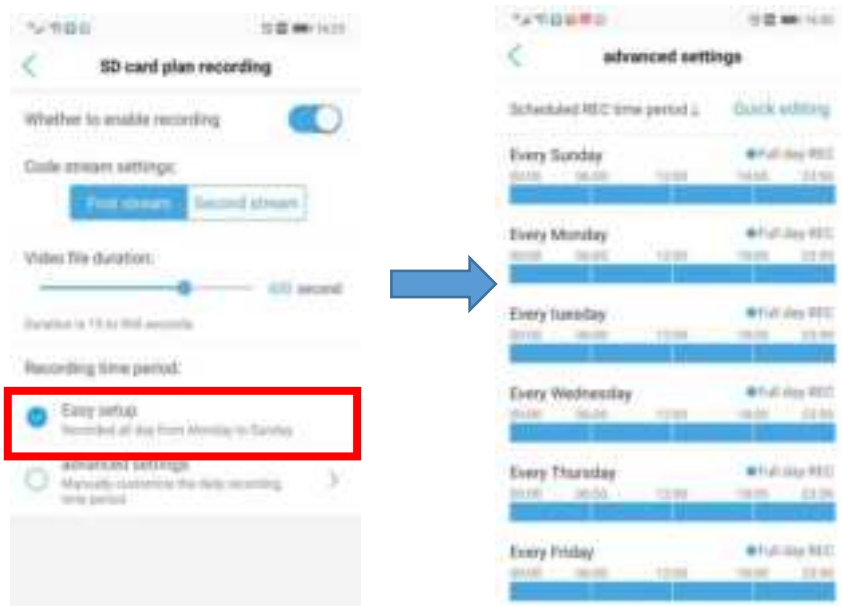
14:20

SD card plan recording

Whether to enable recording

Code stream settings:

First stream

Second stream

Video file duration:

600 second

Duration is 15 to 900 seconds

Recording time period:

Easy setup

Recorded all day from Monday to Sunday

advanced settings

Manually customize the daily recording time period

14:30

advanced settings

Scheduled REC time period

Quick editing

Every Sunday

Full day REC

00:00 06:00 12:00 18:00 23:59

Every Monday

Full day REC

00:00 06:00 12:00 18:00 23:59

Every Tuesday

Full day REC

00:00 06:00 12:00 18:00 23:59

Every Wednesday

Full day REC

00:00 06:00 12:00 18:00 23:59

Every Thursday

Full day REC

00:00 06:00 12:00 18:00 23:59

Every Friday

Full day REC

00:00 06:00 12:00 18:00 23:59